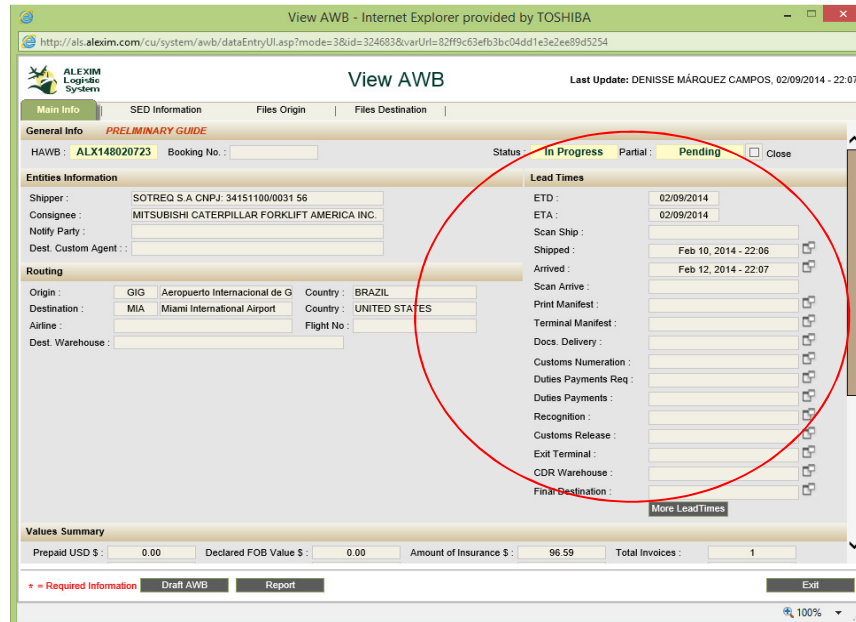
View AWB - Internet Explorer provided by TOSHIBA

http://als.alexim.com/cu/system/awb/dataEntryUI.asp?mode=3&id=324683&varUrl=82ff9c63efb3bc04dd1e3e2ee89d5254

ALEXIM Logistic System

View AWB

Last Update: DENISSE MÁRQUEZ CAMPOS, 02/09/2014 - 22:07

Main Info | SED Information | Files Origin | Files Destination |

General Info PRELIMINARY GUIDE

HAWB : ALX148020723 Booking No. :

Status : In Progress Partial : Pending Close

Entities Information

Shipper : SOTREQ S.A CNPJ: 34151100/0031 56

Consignee : MITSUBISHI CATERPILLAR FORKLIFT AMERICA INC.

Notify Party :

Dest. Custom Agent : :

Routing

Origin : GIG Aeropuerto Internacional de G Country : BRAZIL

Destination : MIA Miami International Airport Country : UNITED STATES

Airline : Flight No :

Dest. Warehouse :

Lead Times

ETD : 02/09/2014

ETA : 02/09/2014

Scan Ship :

Shipped : Feb 10, 2014 - 22:06

Arrived : Feb 12, 2014 - 22:07

Scan Arrive :

Print Manifest :

Terminal Manifest :

Docs. Delivery :

Customs Numeration :

Duties Payments Req :

Duties Payments :

Recognition :

Customs Release :

Exit Terminal :

CDR Warehouse :

Final Destination :

More LeadTimes

Values Summary

Prepaid USD $ : 0.00 Declared FOB Value $ : 0.00 Amount of Insurance $ : 96.59 Total Invoices : 1

* = Required Information Draft AWB Report Exit

100%